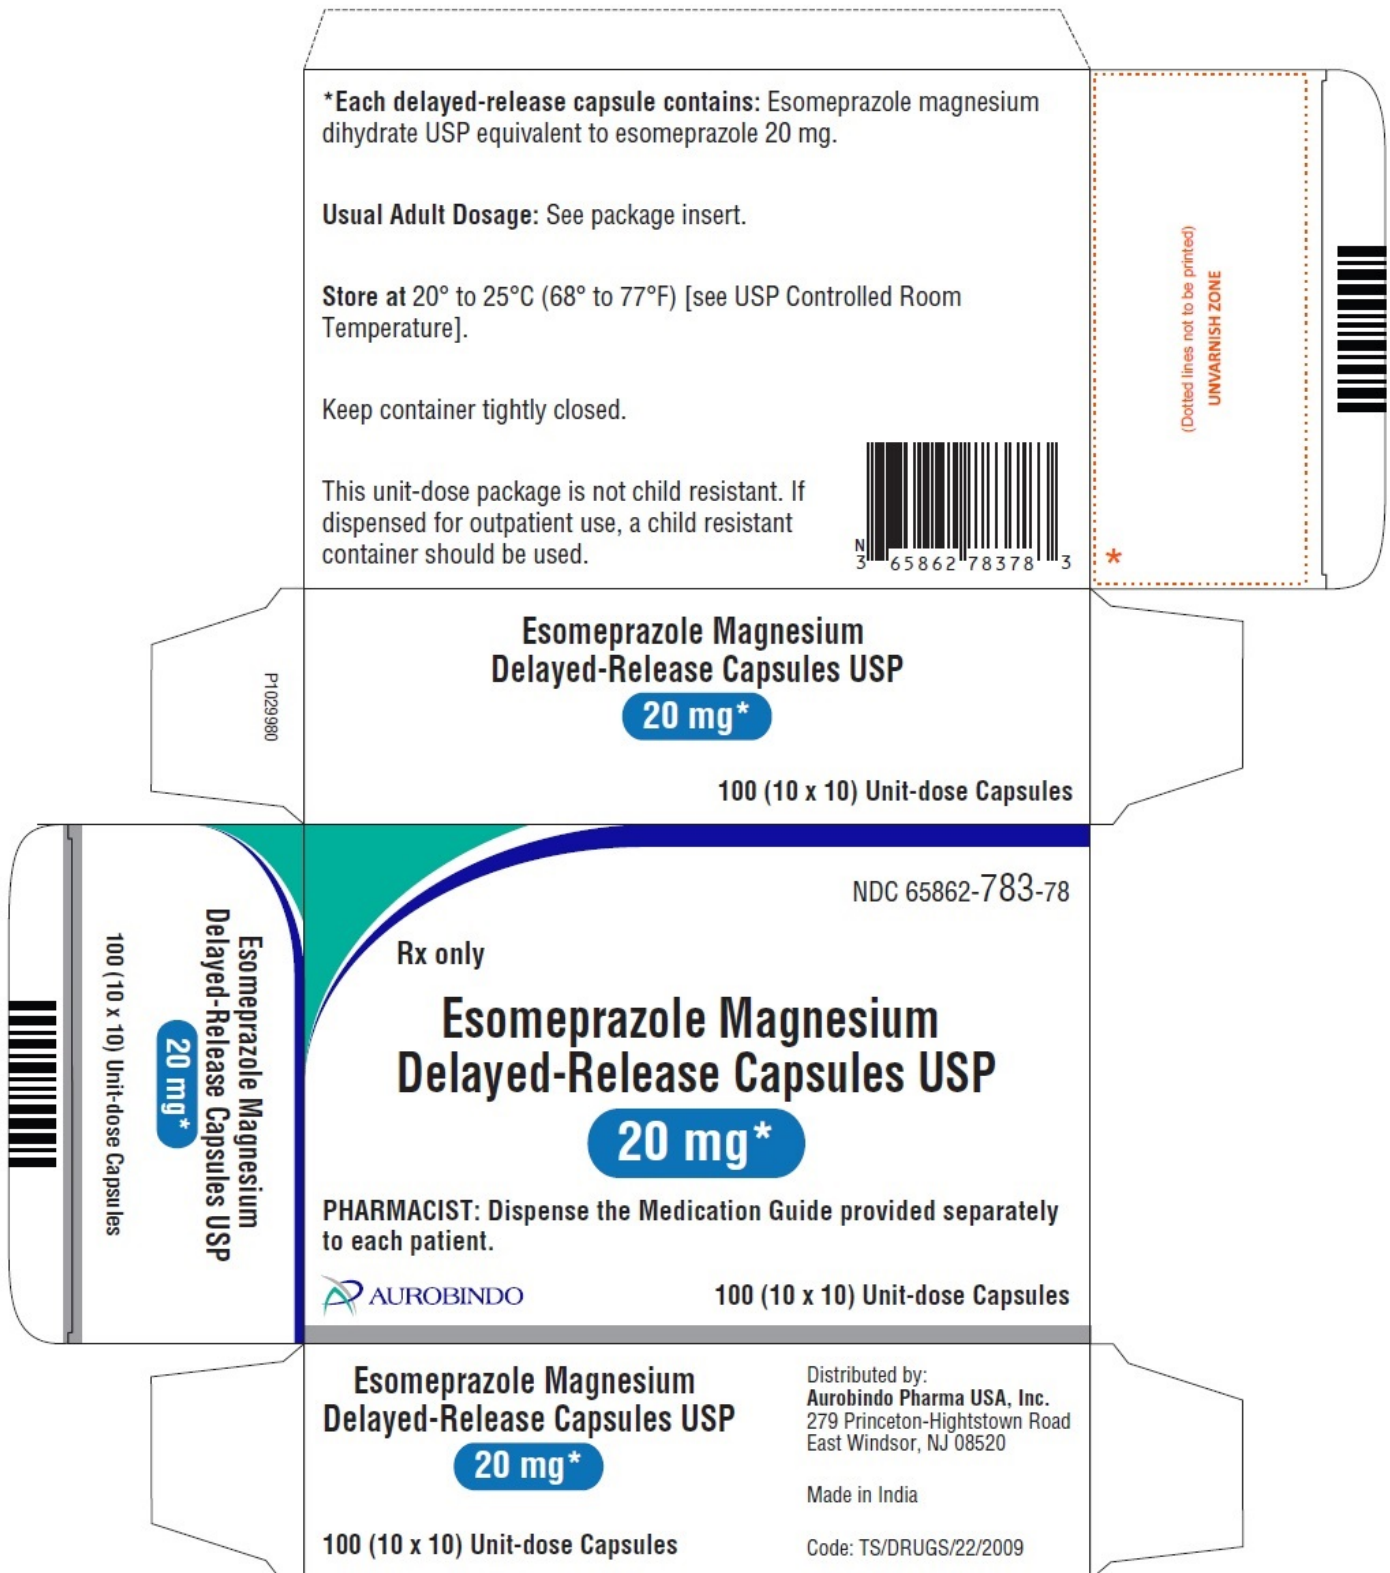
*Each delayed-release capsule contains: Esomeprazole magnesium dihydrate USP equivalent to esomeprazole 20 mg.

Usual Adult Dosage: See package insert.

Store at 20° to 25°C (68° to 77°F) [see USP Controlled Room Temperature].

Keep container tightly closed.

This unit-dose package is not child resistant. If dispensed for outpatient use, a child resistant container should be used.

N 3 65862 78378 3

(Dotted lines not to be printed)
UNVARNISH ZONE

P1029980

Esomeprazole Magnesium
Delayed-Release Capsules USP
20 mg*

100 (10 x 10) Unit-dose Capsules

Esomeprazole Magnesium
Delayed-Release Capsules USP
20 mg*
100 (10 x 10) Unit-dose Capsules

NDC 65862-783-78

Rx only

Esomeprazole Magnesium
Delayed-Release Capsules USP
20 mg*

PHARMACIST: Dispense the Medication Guide provided separately to each patient.

AUROBINDO

100 (10 x 10) Unit-dose Capsules

Esomeprazole Magnesium
Delayed-Release Capsules USP
20 mg*

100 (10 x 10) Unit-dose Capsules

Distributed by:
Aurobindo Pharma USA, Inc.
279 Princeton-Hightstown Road
East Windsor, NJ 08520

Made in India

Code: TS/DRUGS/22/2009